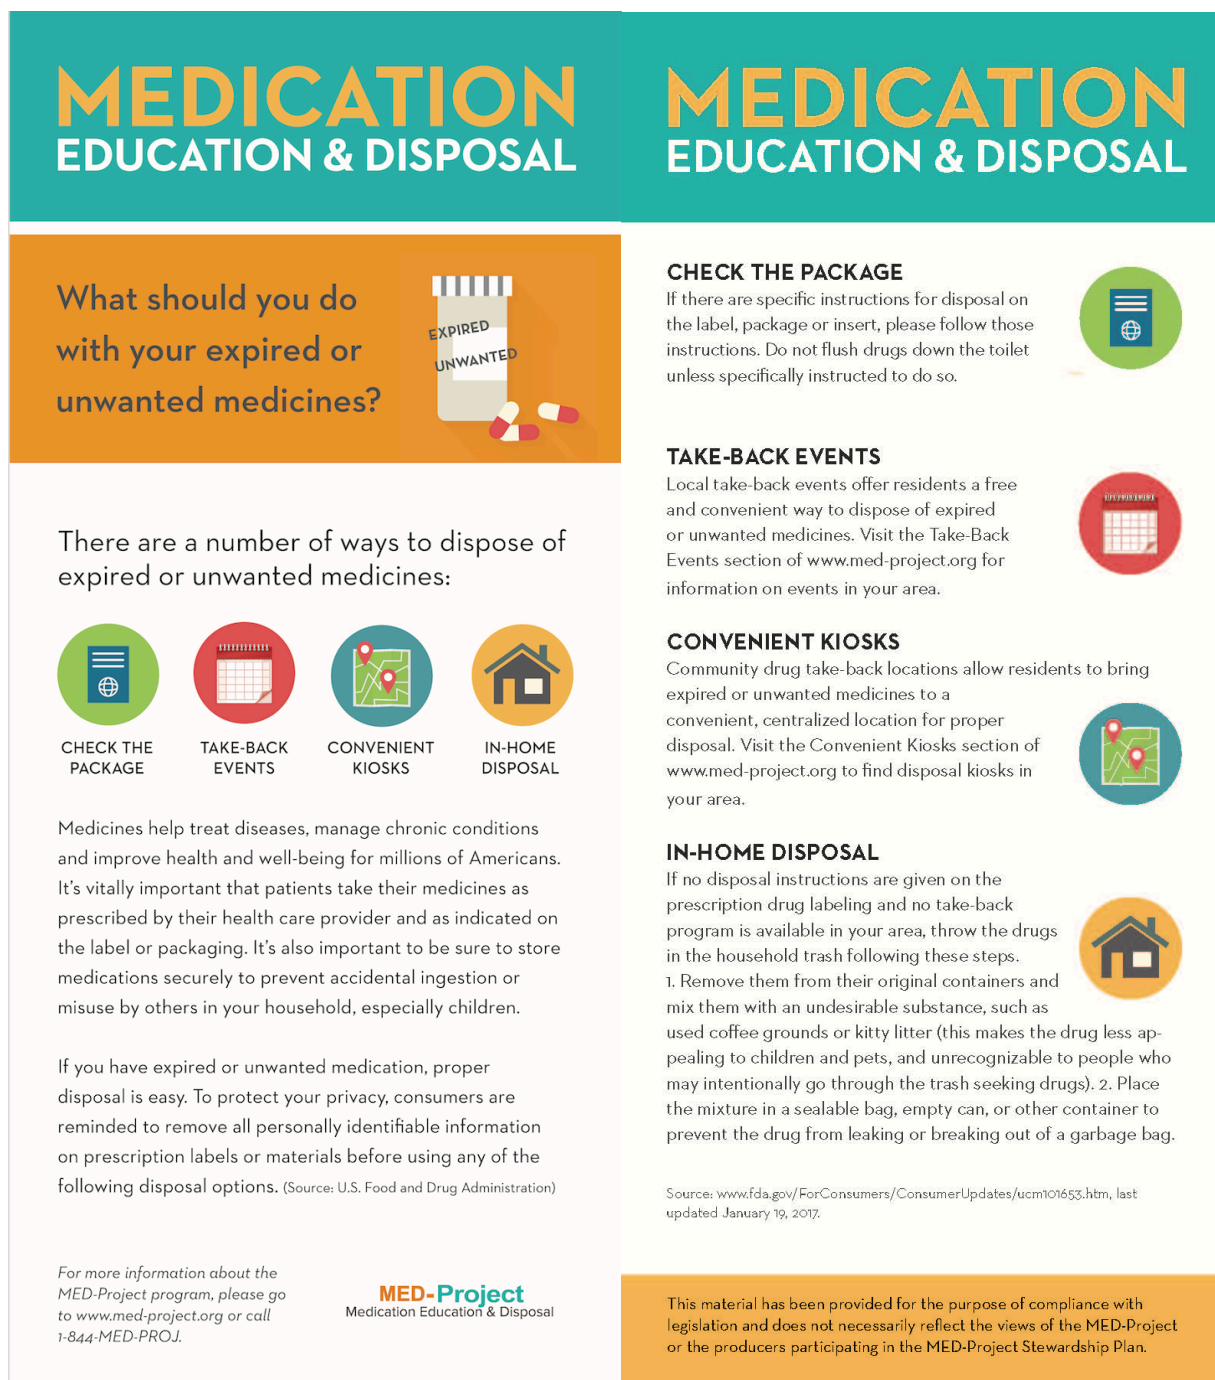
MEDICATION
EDUCATION & DISPOSAL

What should you do with your expired or unwanted medicines?

EXPIRED
UNWANTED

There are a number of ways to dispose of expired or unwanted medicines:

CHECK THE PACKAGE

TAKE-BACK EVENTS

CONVENIENT KIOSKS

IN-HOME DISPOSAL

Medicines help treat diseases, manage chronic conditions and improve health and well-being for millions of Americans. It's vitally important that patients take their medicines as prescribed by their health care provider and as indicated on the label or packaging. It's also important to be sure to store medications securely to prevent accidental ingestion or misuse by others in your household, especially children.

If you have expired or unwanted medication, proper disposal is easy. To protect your privacy, consumers are reminded to remove all personally identifiable information on prescription labels or materials before using any of the following disposal options. (Source: U.S. Food and Drug Administration)

For more information about the MED-Project program, please go to www.med-project.org or call 1-844-MED-PROJ.

MED-Project
Medication Education & Disposal

MEDICATION
EDUCATION & DISPOSAL

CHECK THE PACKAGE
If there are specific instructions for disposal on the label, package or insert, please follow those instructions. Do not flush drugs down the toilet unless specifically instructed to do so.

TAKE-BACK EVENTS
Local take-back events offer residents a free and convenient way to dispose of expired or unwanted medicines. Visit the Take-Back Events section of www.med-project.org for information on events in your area.

CONVENIENT KIOSKS
Community drug take-back locations allow residents to bring expired or unwanted medicines to a convenient, centralized location for proper disposal. Visit the Convenient Kiosks section of www.med-project.org to find disposal kiosks in your area.

IN-HOME DISPOSAL
If no disposal instructions are given on the prescription drug labeling and no take-back program is available in your area, throw the drugs in the household trash following these steps.
1. Remove them from their original containers and mix them with an undesirable substance, such as used coffee grounds or kitty litter (this makes the drug less appealing to children and pets, and unrecognizable to people who may intentionally go through the trash seeking drugs). 2. Place the mixture in a sealable bag, empty can, or other container to prevent the drug from leaking or breaking out of a garbage bag.

Source: www.fda.gov/ForConsumers/ConsumerUpdates/ucm101653.htm, last updated January 19, 2017.

This material has been provided for the purpose of compliance with legislation and does not necessarily reflect the views of the MED-Project or the producers participating in the MED-Project Stewardship Plan.